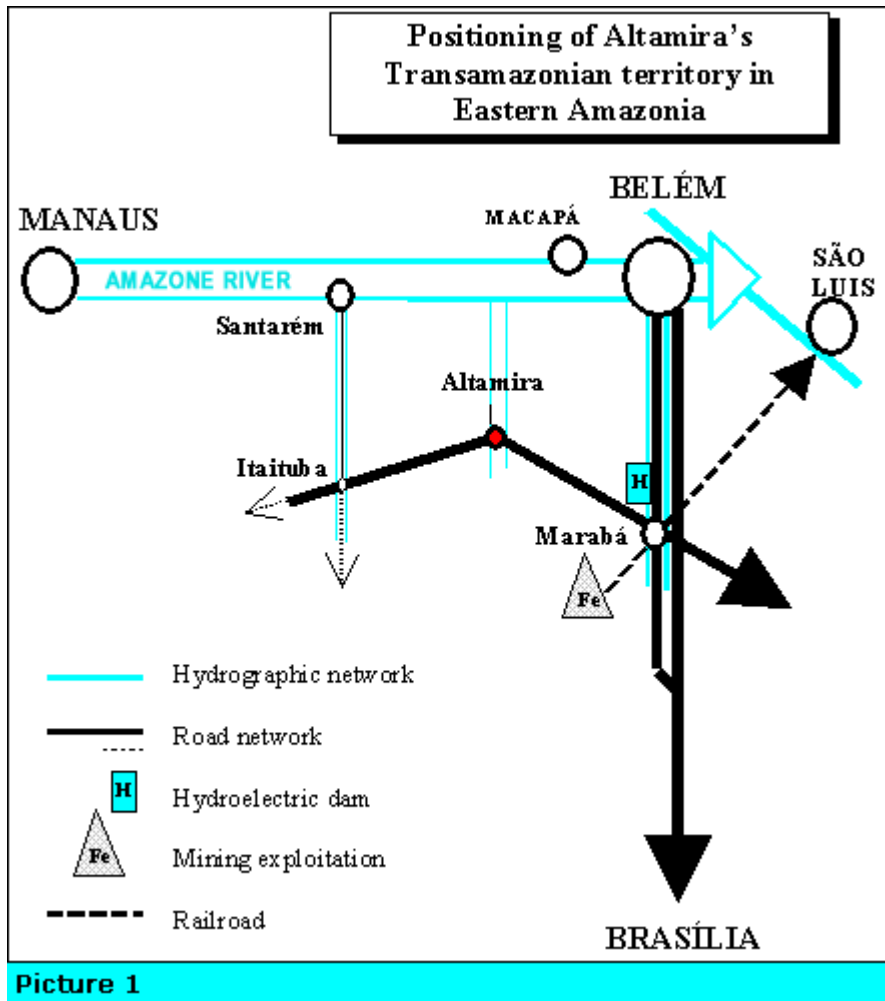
Positioning of Altamira's Transamazonian territory in Eastern Amazonia

MANAUS

AMAZONE RIVER

MACAPÁ

BELÉM

SÃO LUIS

Santarém

Altamira

Itaituba

H

Marabá

Fe

BRASÍLIA

Hydrographic network

Road network

H Hydroelectric dam

Fe Mining exploitation

Railroad

Picture 1